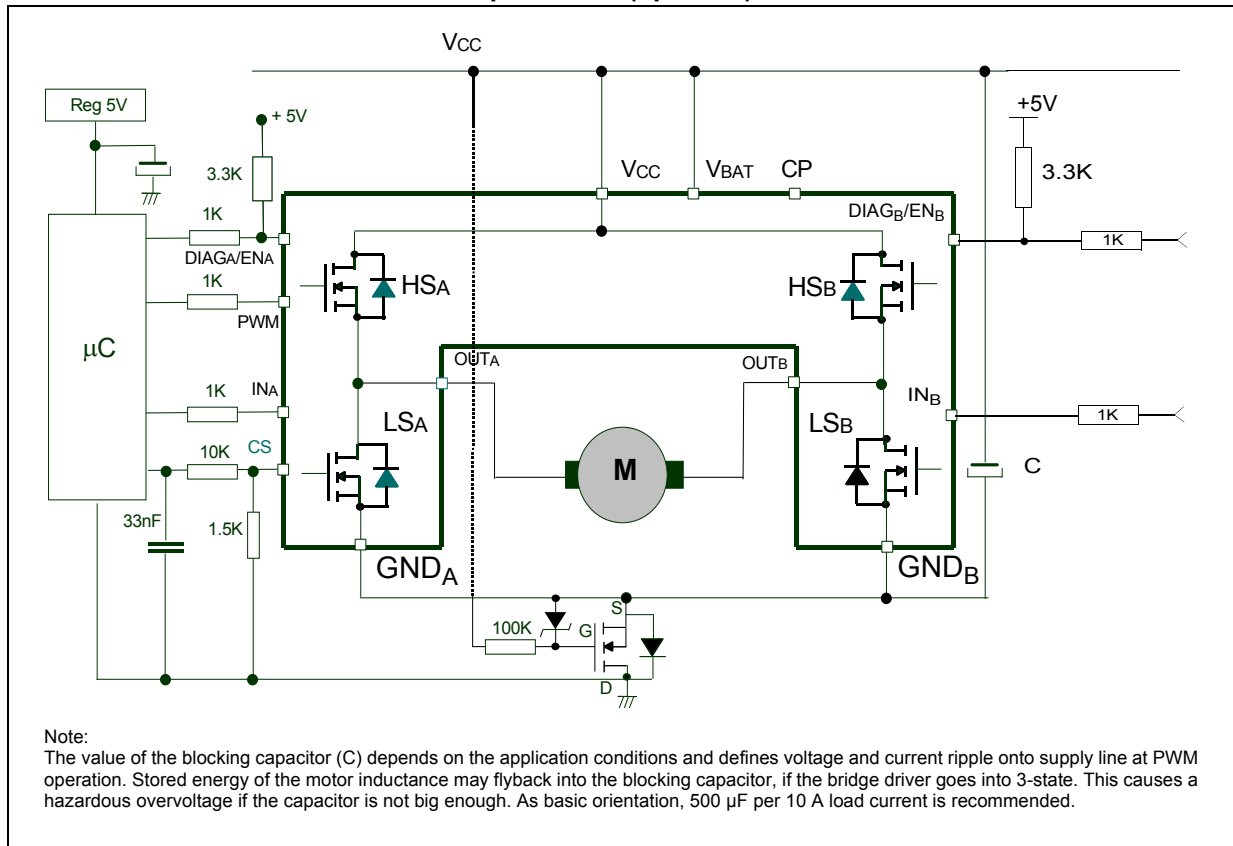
$V_{CC}$

Reg 5V

+ 5V

3.3K

1K

DIAGA/ENA

1K

PWM

µC

1K

INA

10K

CS

33nF

1.5K

$V_{CC}$

$V_{BAT}$

CP

HSA

OUTA

LSA

M

GNDA

100K

S

G

D

+5V

3.3K

DIAGB/ENB

1K

HSB

OUTB

INB

1K

LSB

C

GNDB

Note:
The value of the blocking capacitor (C) depends on the application conditions and defines voltage and current ripple onto supply line at PWM operation. Stored energy of the motor inductance may flyback into the blocking capacitor, if the bridge driver goes into 3-state. This causes a hazardous overvoltage if the capacitor is not big enough. As basic orientation, 500 µF per 10 A load current is recommended.